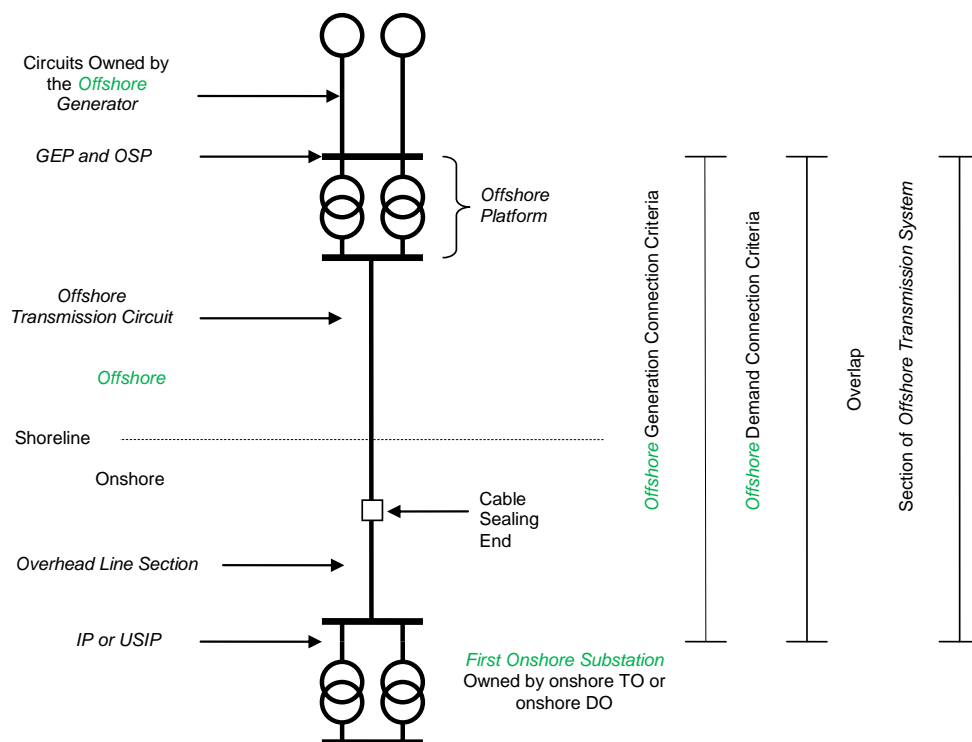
Circuits Owned by the Offshore Generator

GEP and OSP

Offshore Platform

Offshore Transmission Circuit

Offshore

Shoreline

Onshore

Cable Sealing End

Overhead Line Section

IP or USIP

First Onshore Substation
Owned by onshore TO or onshore DO

Offshore Generation Connection Criteria

Offshore Demand Connection Criteria

Overlap

Section of Offshore Transmission System